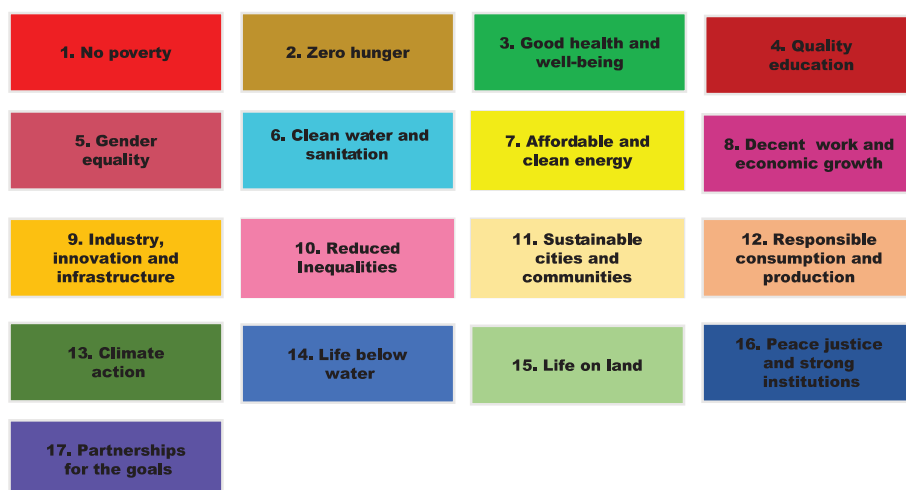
1. No poverty

2. Zero hunger

3. Good health and well-being

4. Quality education

5. Gender equality

6. Clean water and sanitation

7. Affordable and clean energy

8. Decent work and economic growth

9. Industry, innovation and infrastructure

10. Reduced Inequalities

11. Sustainable cities and communities

12. Responsible consumption and production

13. Climate action

14. Life below water

15. Life on land

16. Peace justice and strong institutions

17. Partnerships for the goals